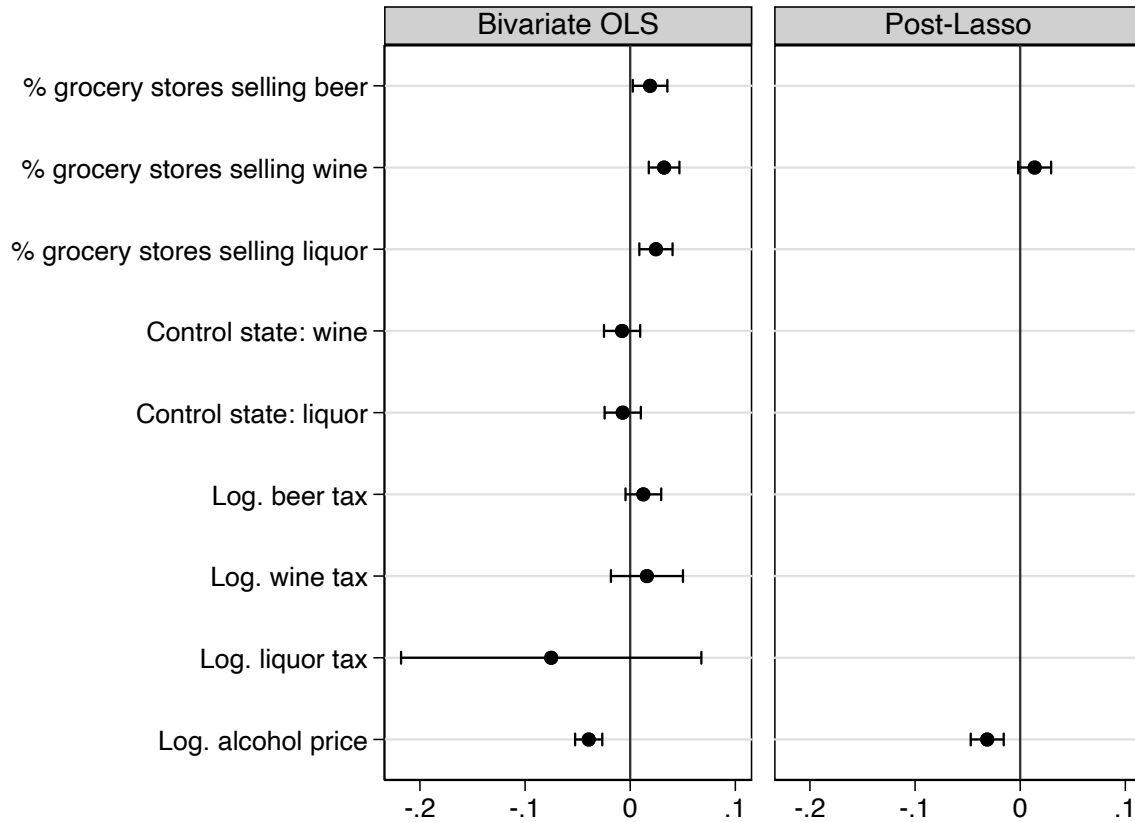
Bivariate OLS

Post-Lasso

% grocery stores selling beer

% grocery stores selling wine

% grocery stores selling liquor

Control state: wine

Control state: liquor

Log. beer tax

Log. wine tax

Log. liquor tax

Log. alcohol price

-.2 -.1 0 .1

-.2 -.1 0 .1